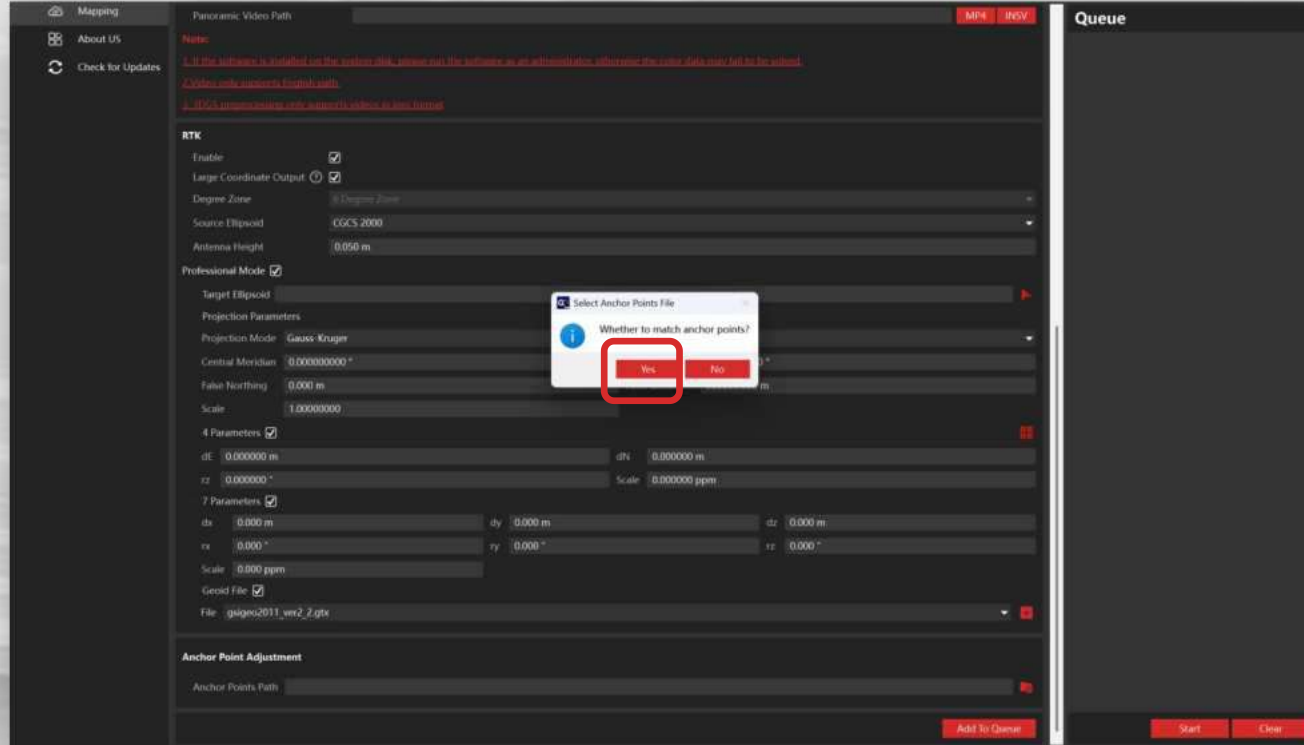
Mapping
About US
Check for Updates

Panoramic Video Path
MP4
INSV
Note:
1. If the software is installed on the system disk, please run the software as an administrator, otherwise the color data may fail to be solved.
2.Video only supports English path.
3. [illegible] only supports videos in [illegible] format

RTK
Enable
Large Coordinate Output
Degree Zone
6 Degree Zone
Source Ellipsoid
CGCS 2000
Antenna Height
0.050 m
Professional Mode
Target Ellipsoid
Projection Parameters
Projection Mode
Gauss-Kruger
Central Meridian
0.000000000 °
False Northing
0.000 m
Scale
1.00000000
4 Parameters
dE
0.000000 m
dN
0.000000 m
rz
0.000000 °
Scale
0.000000 ppm
7 Parameters
dx
0.000 m
dy
0.000 m
dz
0.000 m
rx
0.000 °
ry
0.000 °
rz
0.000 °
Scale
0.000 ppm
Geoid File
File
gsigeo2011_ver2_2.gtx

Select Anchor Points File
Whether to match anchor points?
Yes
No

Anchor Point Adjustment
Anchor Points Path
Add To Queue

Queue
Start
Clear